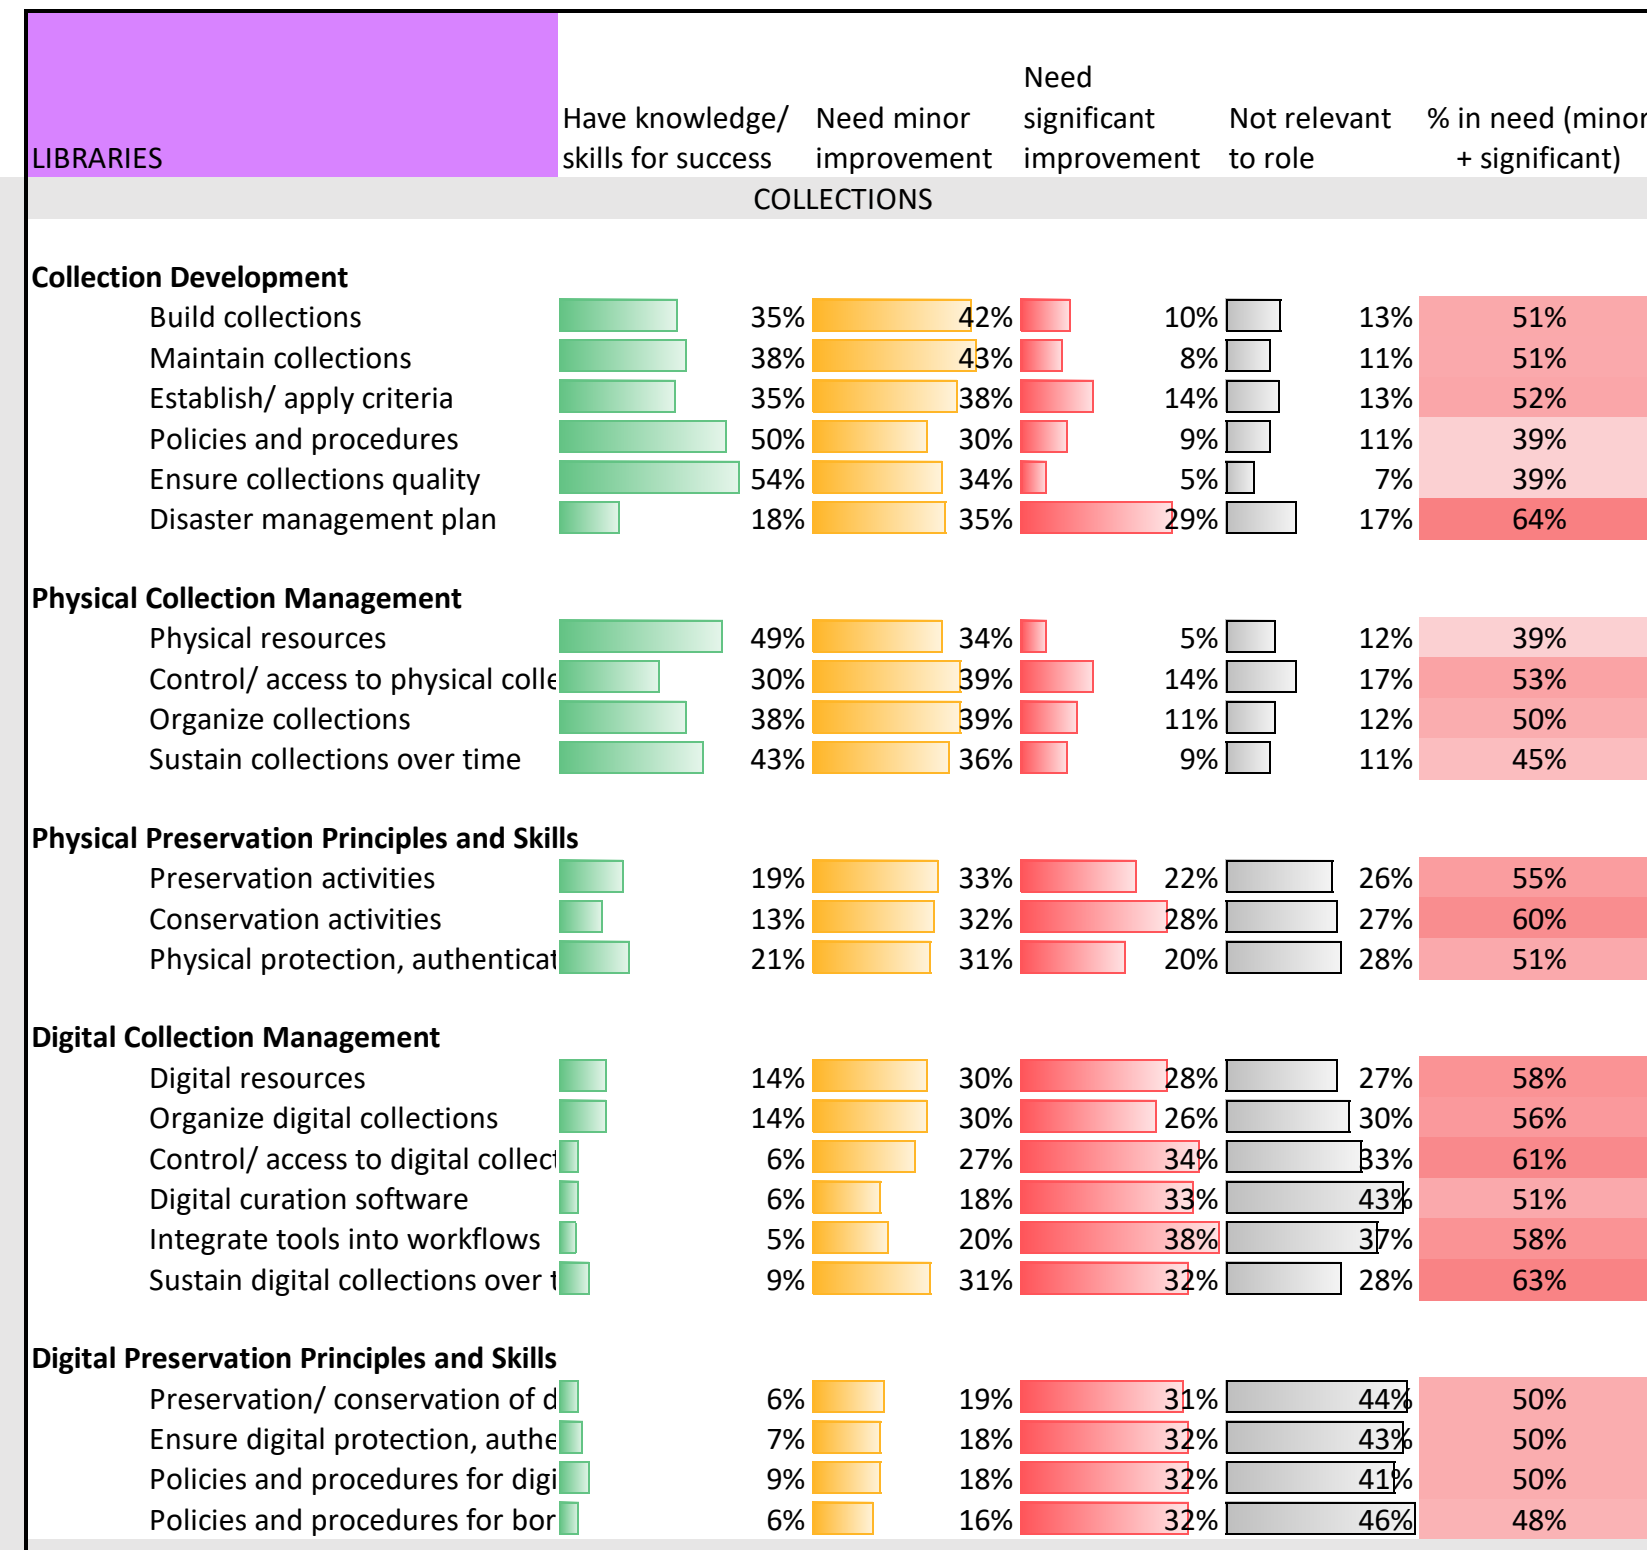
| LIBRARIES | Have knowledge/ skills for success | Need minor improvement | Need significant improvement | Not relevant to role | % in need (minor + significant) |
|---|---|---|---|---|---|
| COLLECTIONS | | | | | |
| **Collection Development** | | | | | |
| Build collections | 35% | 42% | 10% | 13% | 51% |
| Maintain collections | 38% | 43% | 8% | 11% | 51% |
| Establish/ apply criteria | 35% | 38% | 14% | 13% | 52% |
| Policies and procedures | 50% | 30% | 9% | 11% | 39% |
| Ensure collections quality | 54% | 34% | 5% | 7% | 39% |
| Disaster management plan | 18% | 35% | 29% | 17% | 64% |
| **Physical Collection Management** | | | | | |
| Physical resources | 49% | 34% | 5% | 12% | 39% |
| Control/ access to physical colle | 30% | 39% | 14% | 17% | 53% |
| Organize collections | 38% | 39% | 11% | 12% | 50% |
| Sustain collections over time | 43% | 36% | 9% | 11% | 45% |
| **Physical Preservation Principles and Skills** | | | | | |
| Preservation activities | 19% | 33% | 22% | 26% | 55% |
| Conservation activities | 13% | 32% | 28% | 27% | 60% |
| Physical protection, authenticat | 21% | 31% | 20% | 28% | 51% |
| **Digital Collection Management** | | | | | |
| Digital resources | 14% | 30% | 28% | 27% | 58% |
| Organize digital collections | 14% | 30% | 26% | 30% | 56% |
| Control/ access to digital collect | 6% | 27% | 34% | 33% | 61% |
| Digital curation software | 6% | 18% | 33% | 43% | 51% |
| Integrate tools into workflows | 5% | 20% | 38% | 37% | 58% |
| Sustain digital collections over t | 9% | 31% | 32% | 28% | 63% |
| **Digital Preservation Principles and Skills** | | | | | |
| Preservation/ conservation of d | 6% | 19% | 31% | 44% | 50% |
| Ensure digital protection, authe | 7% | 18% | 32% | 43% | 50% |
| Policies and procedures for digi | 9% | 18% | 32% | 41% | 50% |
| Policies and procedures for bor | 6% | 16% | 32% | 46% | 48% |